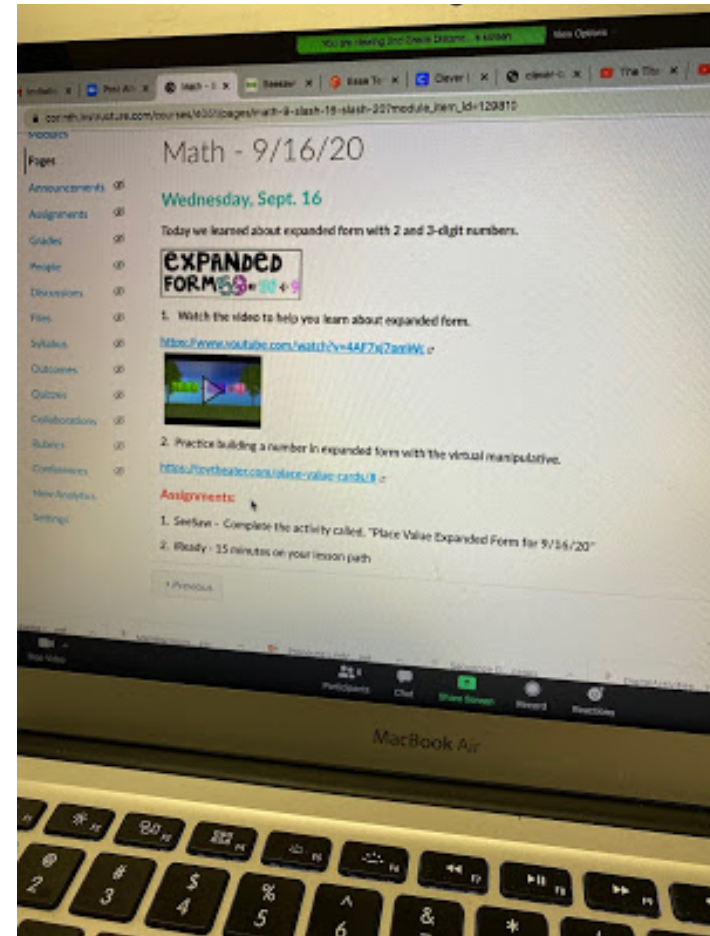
You are viewing 2nd Grade Dreams... screen    View Options

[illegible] | Pod All | Math - 9 | Seesaw | Base Te | Clever | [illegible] | The Tho

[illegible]/courses/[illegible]/pages/math-9-slash-16-slash-20?module_item_id=129810

Modules
Pages
Announcements
Assignments
Grades
People
Discussions
Files
Syllabus
Outcomes
Quizzes
Collaborations
Rubrics
Conferences
New Analytics
Settings

Math - 9/16/20

Wednesday, Sept. 16

Today we learned about expanded form with 2 and 3-digit numbers.

EXPANDED FORM 59 = 50 + 9

1. Watch the video to help you learn about expanded form.

https://www.youtube.com/watch?v=4AF7xj7amWc

2. Practice building a number in expanded form with the virtual manipulative.

https://toytheater.com/place-value-cards/#

Assignments:

1. SeeSaw - Complete the activity called, "Place Value Expanded Form for 9/16/20"

2. iReady - 15 minutes on your lesson path

< Previous

Stop Video    Participants    Chat    Share Screen    Record    Reactions

MacBook Air

F1 F2 F3 F4 F5 F6 F7 F8 F9
@ 2  # 3  $ 4  % 5  ^ 6  & 7  * 8